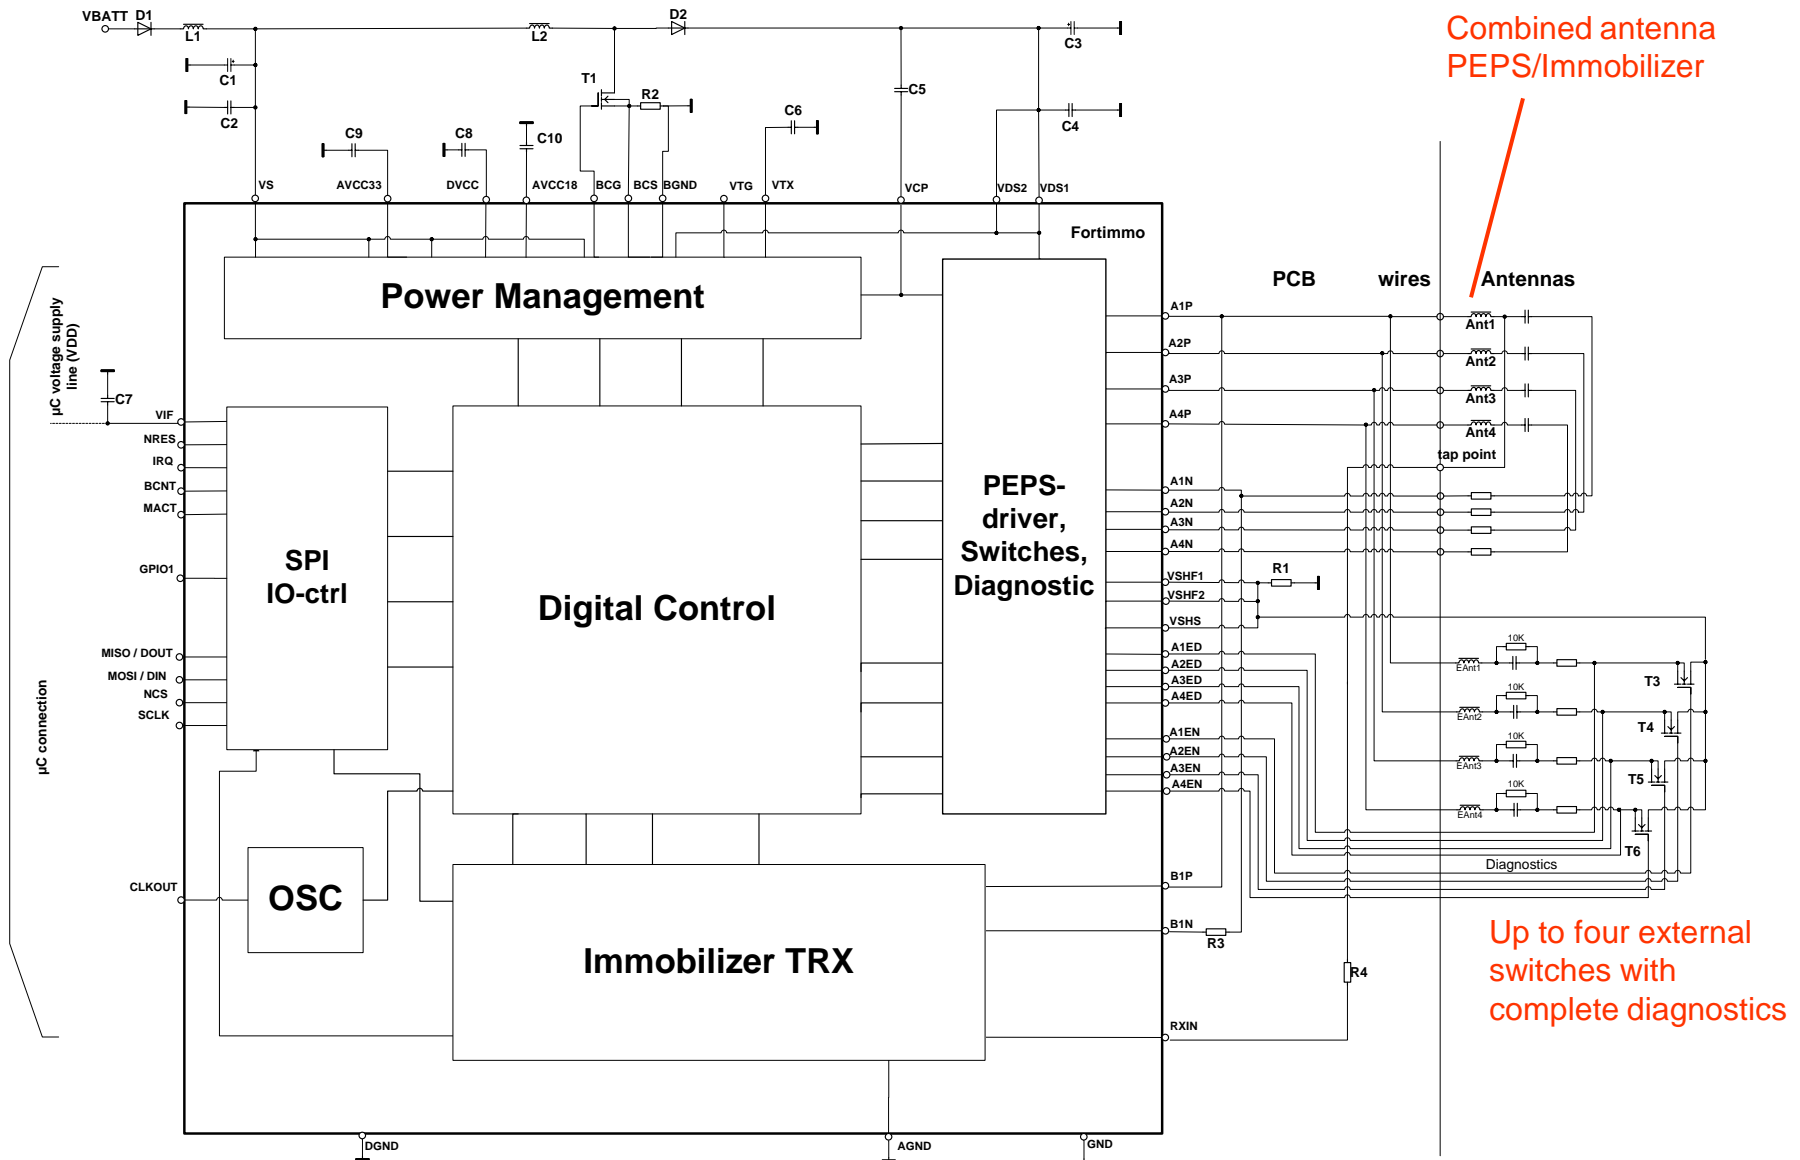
VBATT D1 L1 L2 D2 C3

Combined antenna PEPS/Immobilizer

C1 C2 T1 R2 C5 C4 C6 C9 C8 C10

VS AVCC33 DVCC AVCC18 BCG BCS BGND VTG VTX VCP VDS2 VDS1

Fortimmo

PCB wires Antennas

Power Management

µC voltage supply line (VDD)

C7

VIF NRES IRQ BCNT MACT GPIO1 MISO / DOUT MOSI / DIN NCS SCLK CLKOUT

µC connection

SPI IO-ctrl

Digital Control

PEPS-driver, Switches, Diagnostic

A1P A2P A3P A4P A1N A2N A3N A4N VSHF1 VSHF2 VSHS A1ED A2ED A3ED A4ED A1EN A2EN A3EN A4EN B1P B1N RXIN

Ant1 Ant2 Ant3 Ant4 tap point

R1

10K EAnt1 10K EAnt2 10K EAnt3 10K EAnt4

T3 T4 T5 T6

Diagnostics

OSC

Immobilizer TRX

R3 R4

Up to four external switches with complete diagnostics

DGND AGND GND